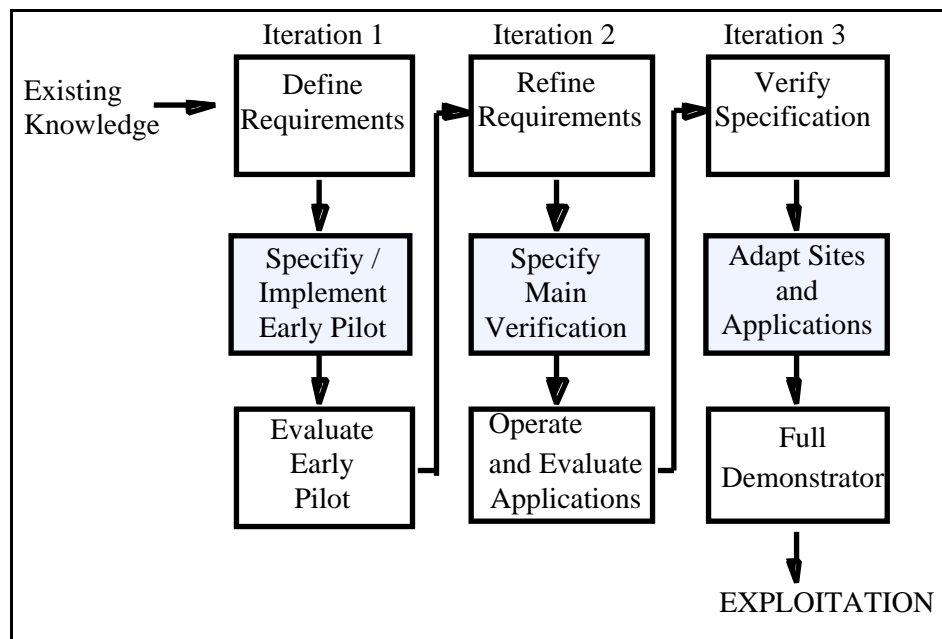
Iteration 1

Iteration 2

Iteration 3

Existing Knowledge

Define Requirements

Specifiy / Implement Early Pilot

Evaluate Early Pilot

Refine Requirements

Specify Main Verification

Operate and Evaluate Applications

Verify Specification

Adapt Sites and Applications

Full Demonstrator

EXPLOITATION